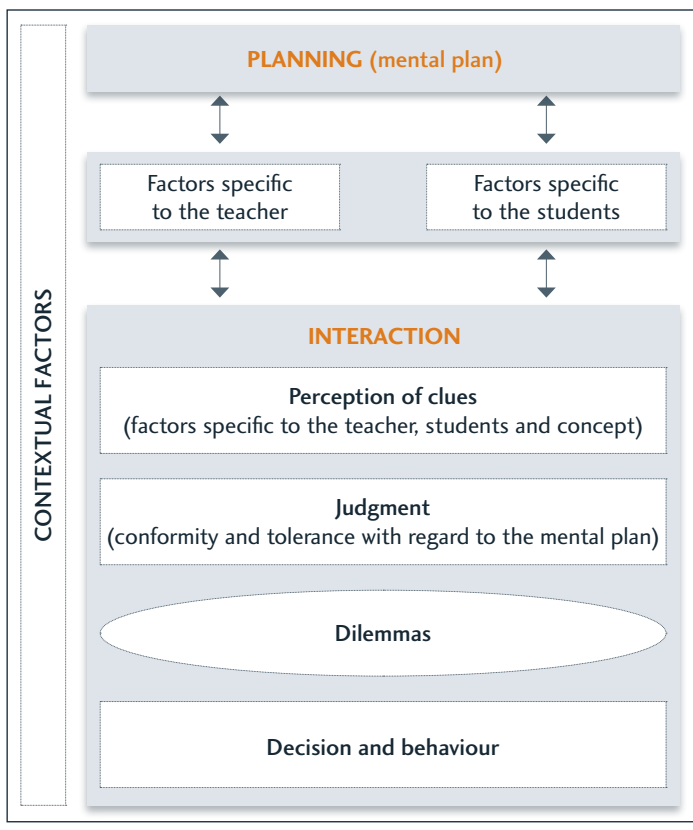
CONTEXTUAL FACTORS

PLANNING (mental plan)

Factors specific to the teacher

Factors specific to the students

INTERACTION

Perception of clues
(factors specific to the teacher, students and concept)

Judgment
(conformity and tolerance with regard to the mental plan)

Dilemmas

Decision and behaviour